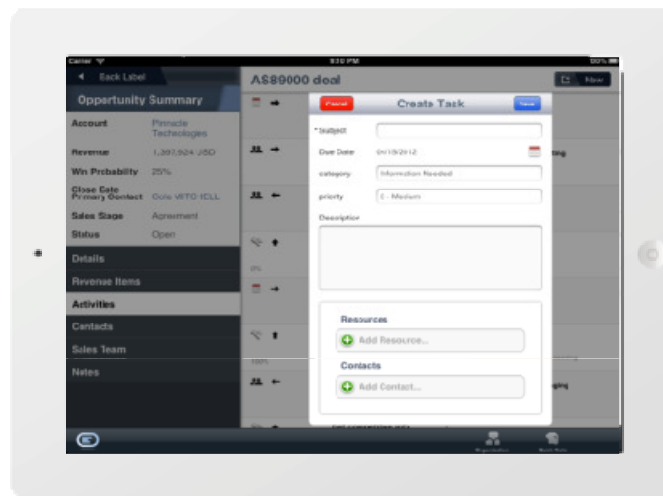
Carrier
9:16 PM
100%
Back Label
A$89000 deal
New
Opportunity Summary
Account
Pinnacle Technologies
Revenue
1,397,924 USD
Win Probability
25%
Close Date
Primary Contact
Oslo VITO (CL)
Sales Stage
Agreement
Status
Open
Details
Revenue Items
Activities
Contacts
Sales Team
Notes
Cancel
Create Task
Save
* Subject
Due Date
04/19/2012
category
Information Needed
priority
2 - Medium
Description
Resources
Add Resource...
Contacts
Add Contact...
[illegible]
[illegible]